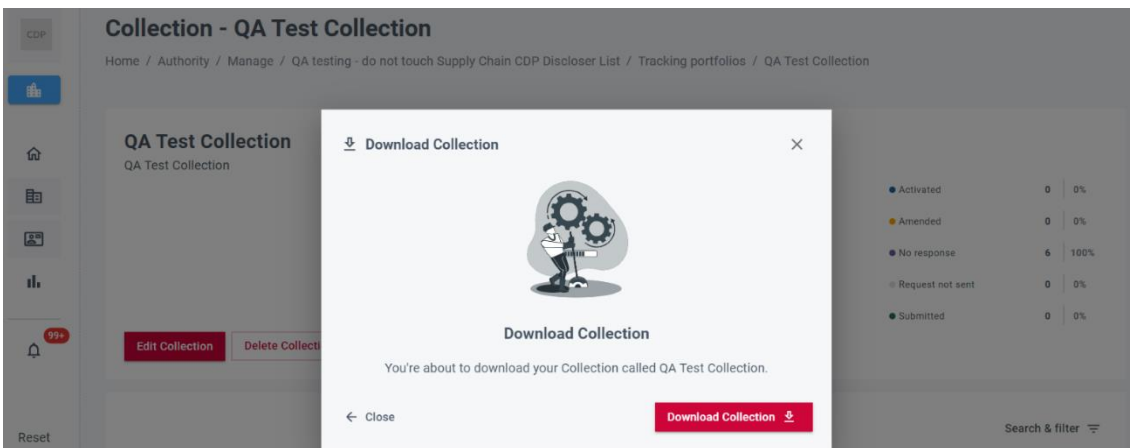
CDP

Collection - QA Test Collection

Home / Authority / Manage / QA testing - do not touch Supply Chain CDP Discloser List / Tracking portfolios / QA Test Collection

QA Test Collection
QA Test Collection

99+

Edit Collection
Delete Collecti

Reset

Download Collection

Download Collection

You're about to download your Collection called QA Test Collection.

← Close

Download Collection

| | | |
|---|---|---|
| Activated | 0 | 0% |
| Amended | 0 | 0% |
| No response | 6 | 100% |
| Request not sent | 0 | 0% |
| Submitted | 0 | 0% |

Search & filter